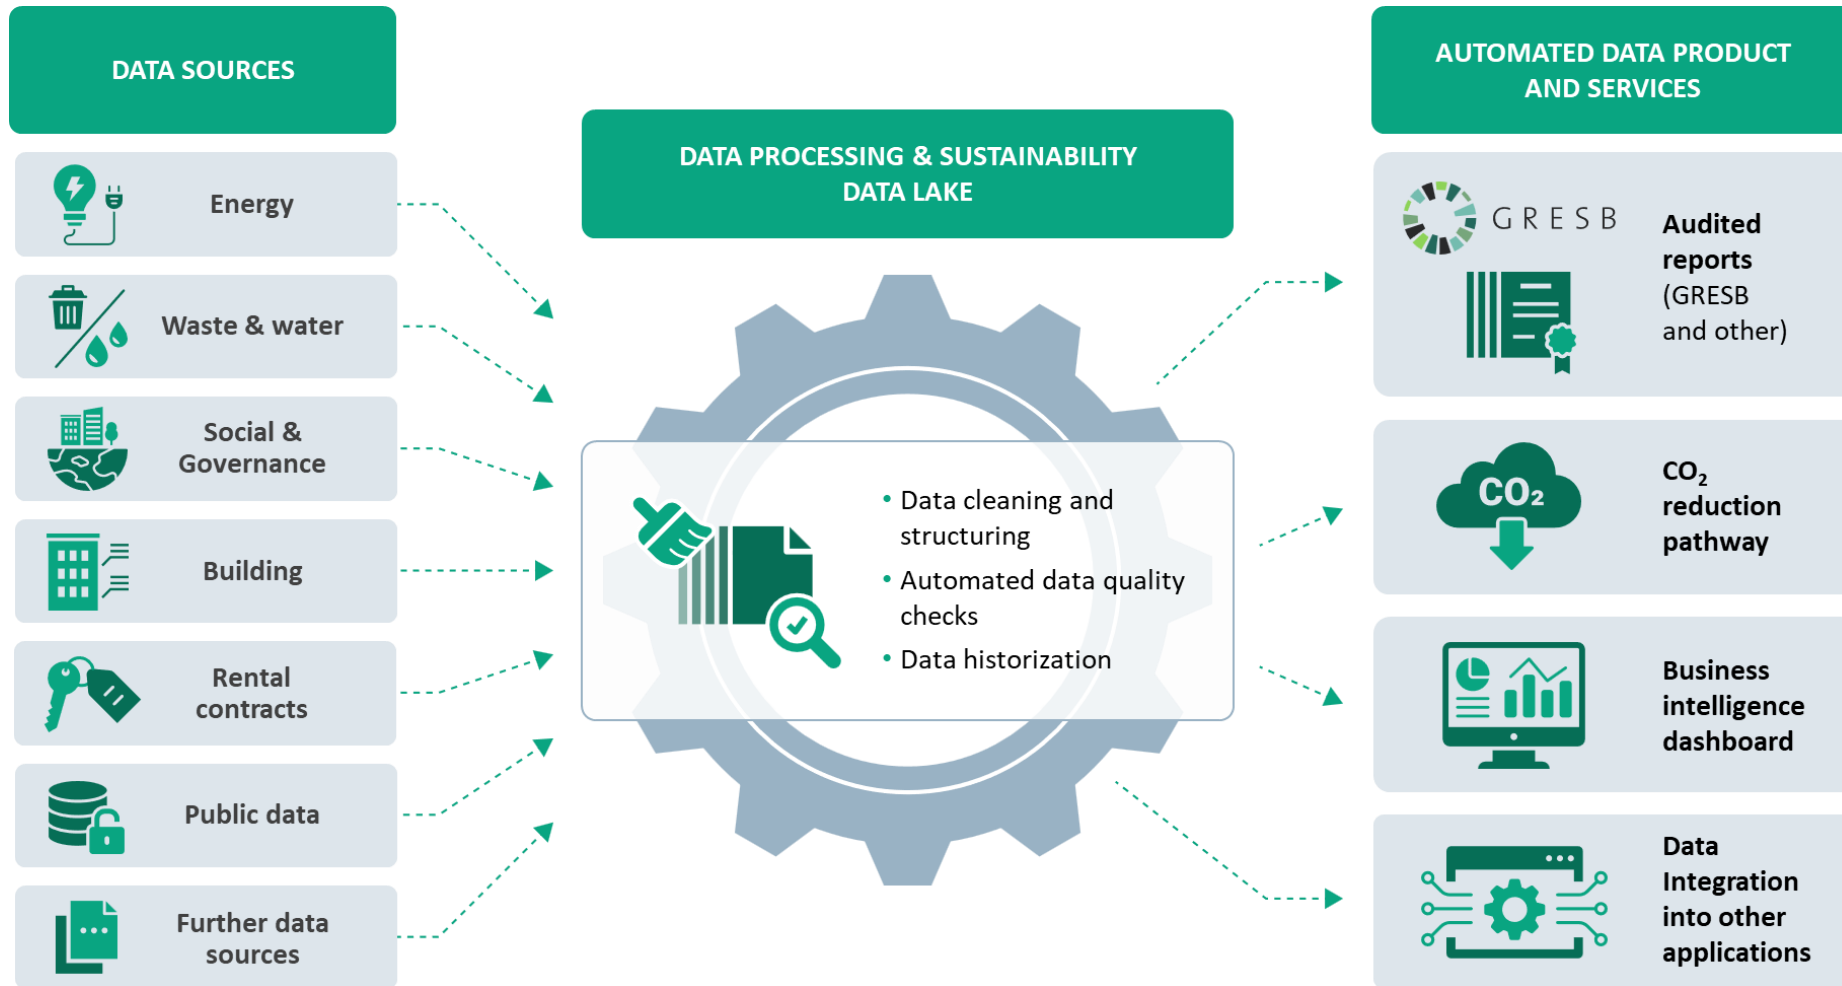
DATA SOURCES

Energy

Waste & water

Social & Governance

Building

Rental contracts

Public data

Further data sources

DATA PROCESSING & SUSTAINABILITY DATA LAKE

• Data cleaning and structuring
• Automated data quality checks
• Data historization

AUTOMATED DATA PRODUCT AND SERVICES

GRESB

Audited reports (GRESB and other)

$CO_2$

$CO_2$ reduction pathway

Business intelligence dashboard

Data Integration into other applications